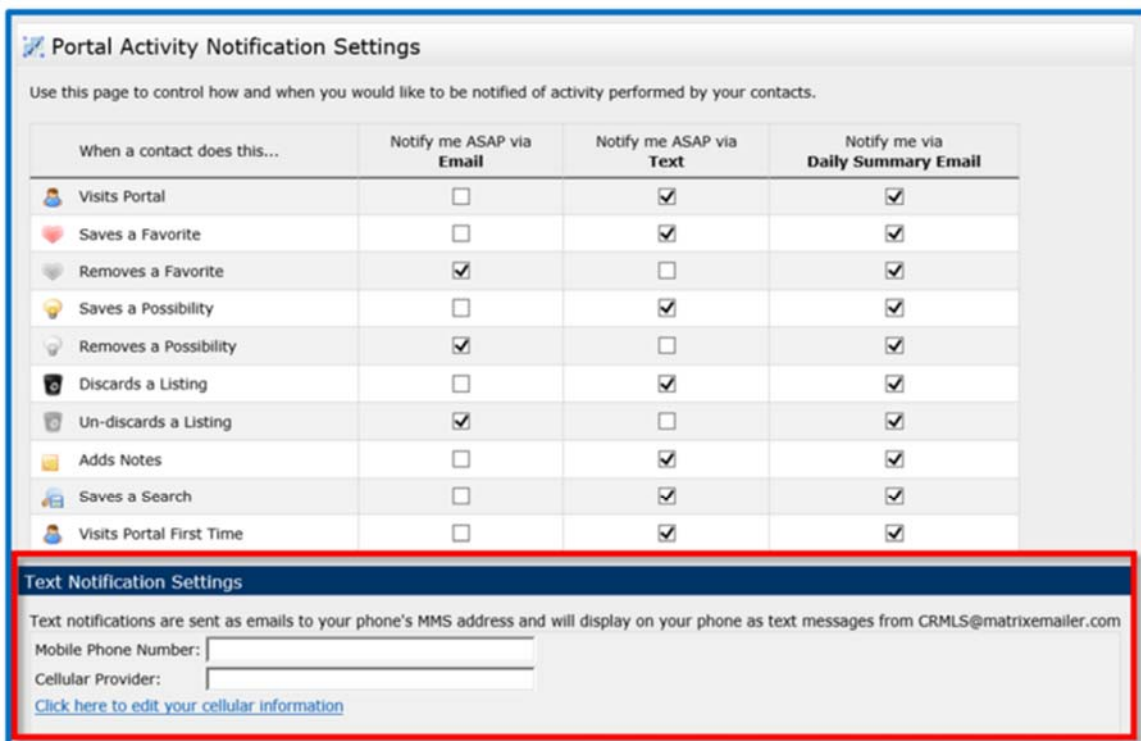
Portal Activity Notification Settings

Use this page to control how and when you would like to be notified of activity performed by your contacts.

| When a contact does this... | Notify me ASAP via **Email** | Notify me ASAP via **Text** | Notify me via **Daily Summary Email** |
|---|---|---|---|
| Visits Portal | ☐ | ☑ | ☑ |
| Saves a Favorite | ☐ | ☑ | ☑ |
| Removes a Favorite | ☑ | ☐ | ☑ |
| Saves a Possibility | ☐ | ☑ | ☑ |
| Removes a Possibility | ☑ | ☐ | ☑ |
| Discards a Listing | ☐ | ☑ | ☑ |
| Un-discards a Listing | ☑ | ☐ | ☑ |
| Adds Notes | ☐ | ☑ | ☑ |
| Saves a Search | ☐ | ☑ | ☑ |
| Visits Portal First Time | ☐ | ☑ | ☑ |

Text Notification Settings

Text notifications are sent as emails to your phone's MMS address and will display on your phone as text messages from CRMLS@matrixemailer.com

Mobile Phone Number:

Cellular Provider:

Click here to edit your cellular information